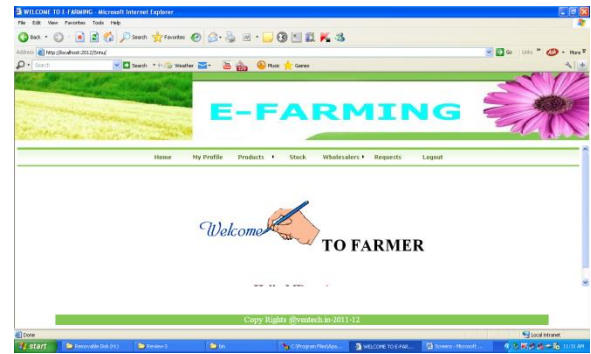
WELCOME TO E-FARMING - Microsoft Internet Explorer

File Edit View Favorites Tools Help

Back Search Favorites

Address http://localhost:2012/Smu/

Go Links More

Search Search Weather Music Games

E-FARMING

Home My Profile Products Stock Wholesalers Requests Logout

Welcome TO FARMER

Copy Rights @vmtech.in-2011-12

Done Local intranet

start Removable Disk (H:) Review-3 bin C:\Program Files\Apa... WELCOME TO E-FAR... Screens - Microsoft ... 11:31 AM